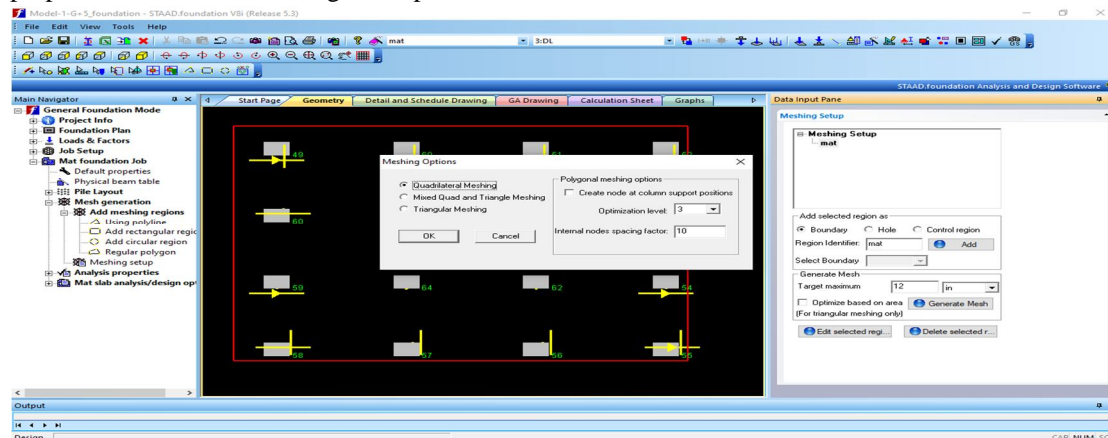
Model-1-G+5_foundation - STAAD.foundation V8i (Release 5.3)

File Edit View Tools Help

mat

3:DL

STAAD.foundation Analysis and Design Software

Main Navigator

General Foundation Mode
Project Info
Foundation Plan
Loads & Factors
Job Setup
Mat foundation Job
Default properties
Physical beam table
Pile Layout
Mesh generation
Add meshing regions
Using polyline
Add rectangular regic
Add circular region
Regular polygon
Meshing setup
Analysis properties
Mat slab analysis/design op

Start Page | Geometry | Detail and Schedule Drawing | GA Drawing | Calculation Sheet | Graphs

49 60 61 62 60 59 64 62 54 58 57 56 55

Meshing Options

Quadrilateral Meshing
Mixed Quad and Triangle Meshing
Triangular Meshing

OK Cancel

Polygonal meshing options
Create node at column support positions
Optimization level: 3
Internal nodes spacing factor: 10

Data Input Pane

Meshing Setup

Meshing Setup
mat

Add selected region as
Boundary Hole Control region
Region Identifier: mat Add
Select Boundary

Generate Mesh
Target maximum 12 in
Optimize based on area Generate Mesh
(For triangular meshing only)

Edit selected regi... Delete selected r...

Output

Design

CAP NUM SC